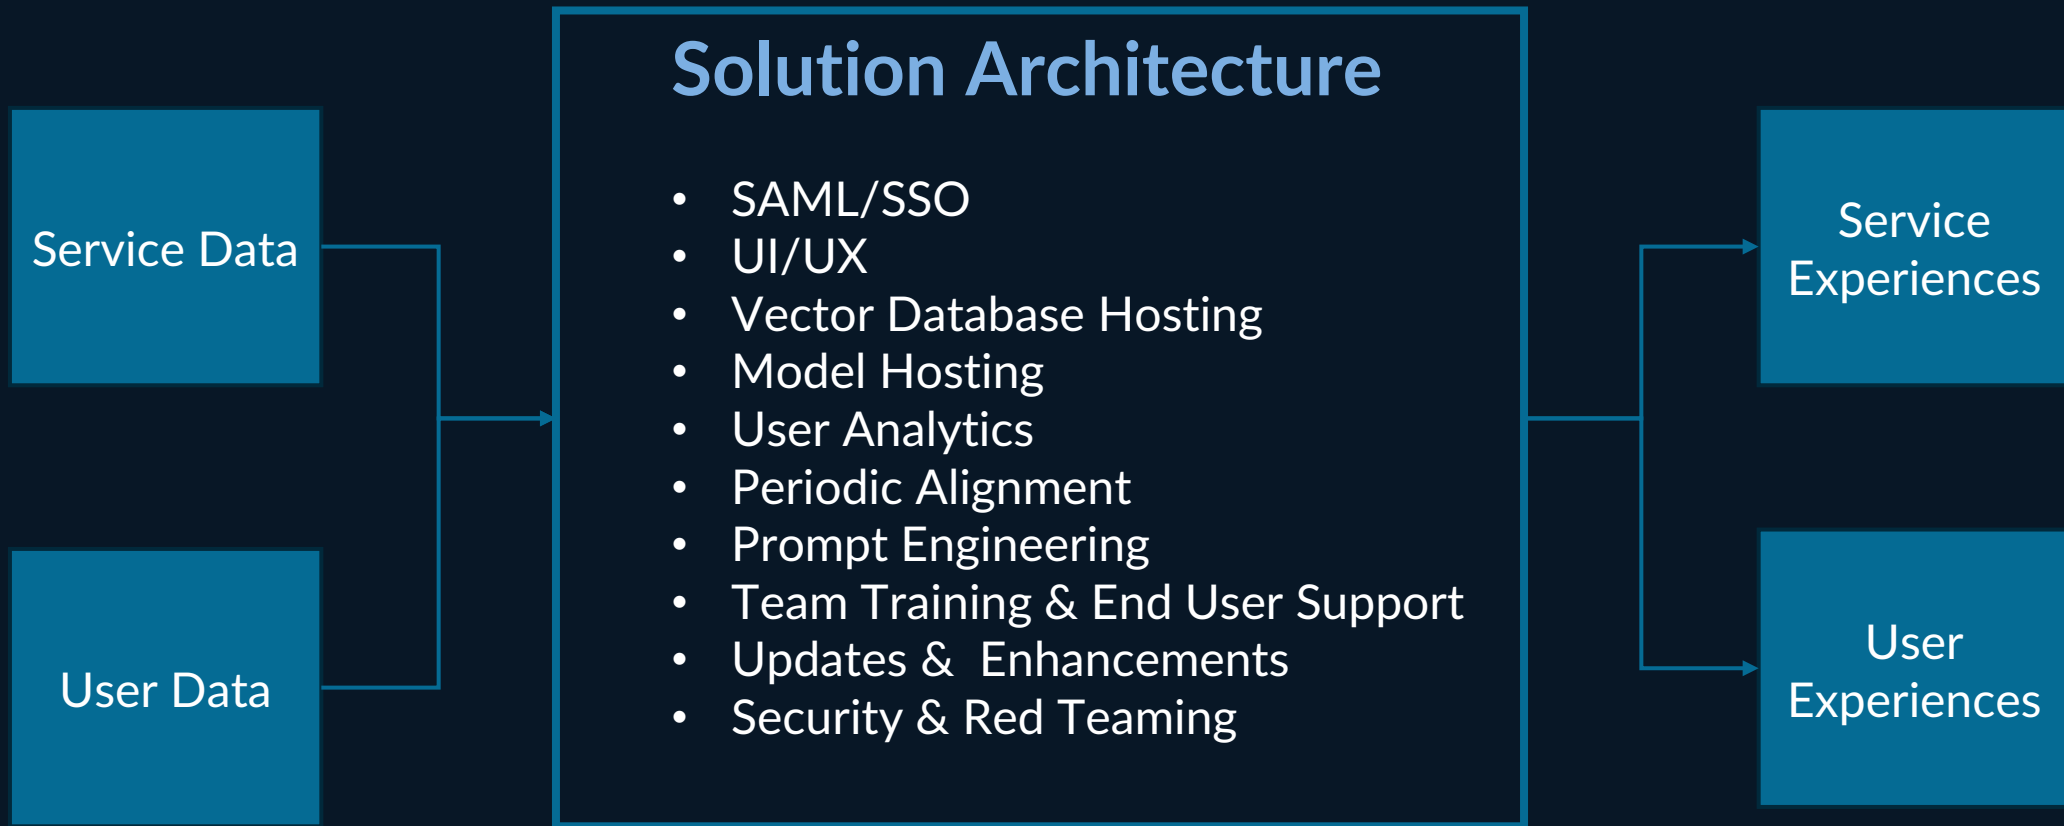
Service Data

User Data

Solution Architecture

- SAML/SSO
- UI/UX
- Vector Database Hosting
- Model Hosting
- User Analytics
- Periodic Alignment
- Prompt Engineering
- Team Training & End User Support
- Updates & Enhancements
- Security & Red Teaming

Service Experiences

User Experiences